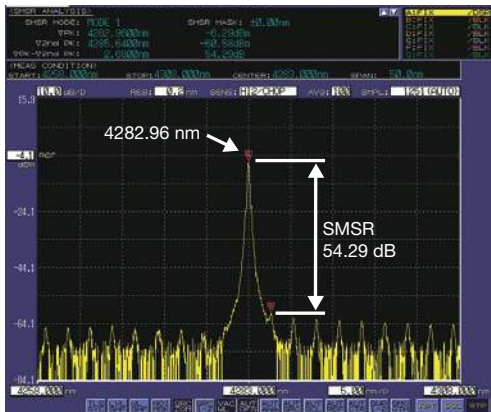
<SMSR ANALYSIS>
SMSR MODE: MODE 1 SMSR MASK: ±0.00nm
λPK: 4282.9600nm -6.29dBm
λ2nd PK: 4285.6400nm -60.58dBm
λPK-λ2nd PK: 2.6800nm 54.29dB
A:FIX /DSP
B:FIX /BLK
C:FIX /BLK
D:FIX /BLK
E:FIX /BLK
F:FIX /BLK
<MEAS CONDITION>
START: 4258.000nm STOP: 4308.000nm CENTER: 4283.000nm SPAN: 50.0nm
10.0 dB/D RES: 0.2 nm SENS: HIGH2/CHOP AVG: 100 SMPL: 251(AUTO)
15.9
-4.1 REF dBm
-24.1
-44.1
-64.1
-84.1
4282.96 nm
SMSR
54.29 dB
4258.000 nm
4283.000 nm
5.00 nm/D
4308.000 nm